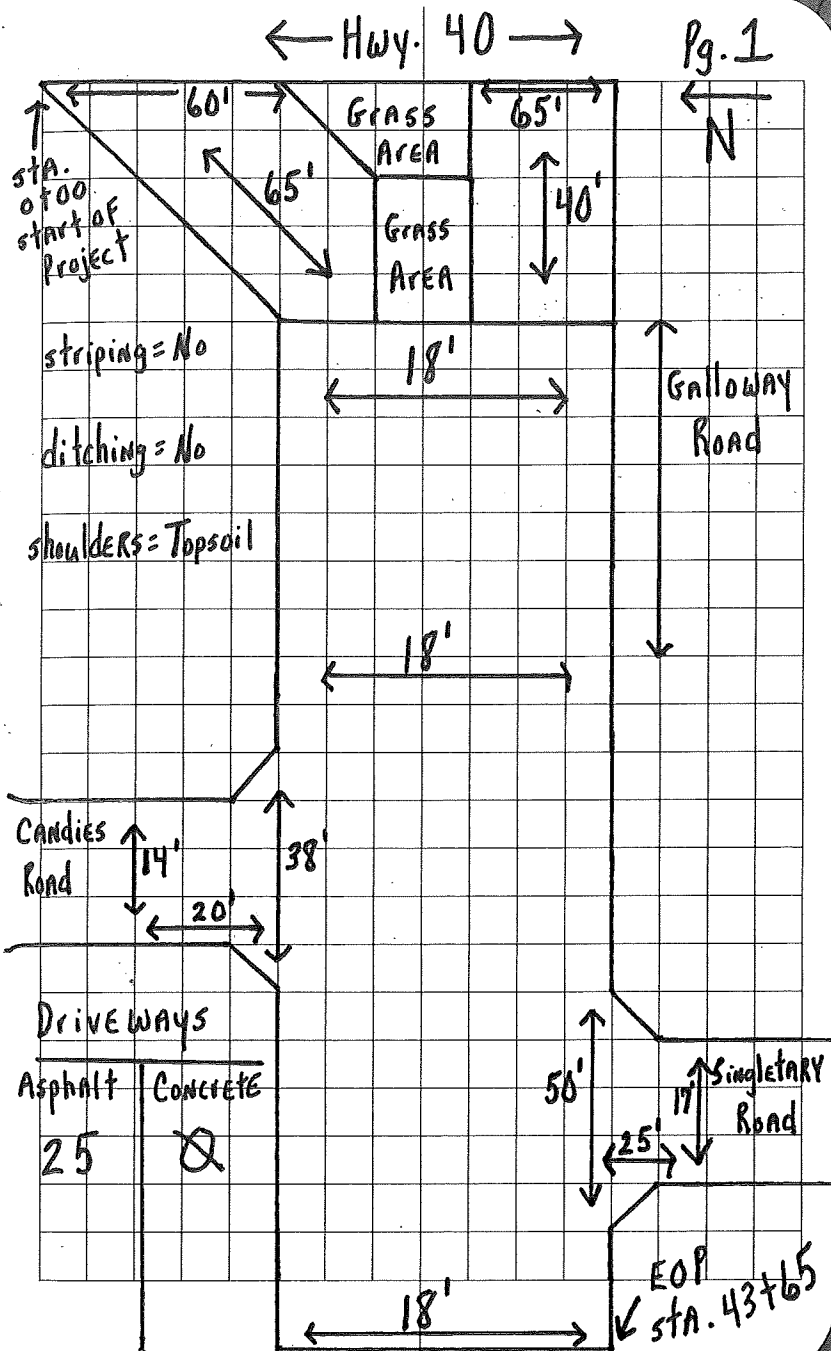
← Hwy. 40 →

Pg. 1

N

60'

Grass Area

65'

sta. 0+00 start of Project

65'

Grass Area

40'

striping = No

ditching = No

shoulders = Topsoil

18'

Galloway Road

18'

Candies Road

14'

20'

38'

Driveways

| Asphalt | Concrete |
|---|---|
| 25 | Ø |

50'

17'

Singletary Road

25'

18'

EOP sta. 43+65